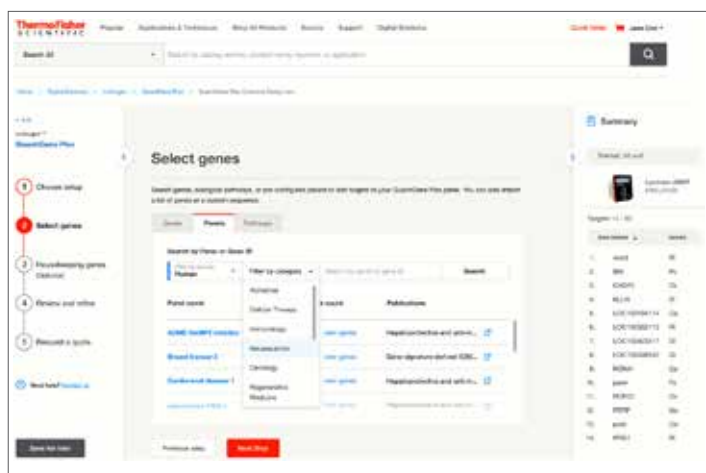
ThermoFisher SCIENTIFIC

Search All

Select genes

Choose setup

Select genes

Housekeeping genes

Review and refine

Request a quote

Need help?

Genes

Panels

Pathways

Filter by category

Alzheimer

Cellular Therapy

Immunology

Neuroscience

Oncology

Regenerative Medicine

Search

Panel name

Publications

Previous step

Next Step

Summary